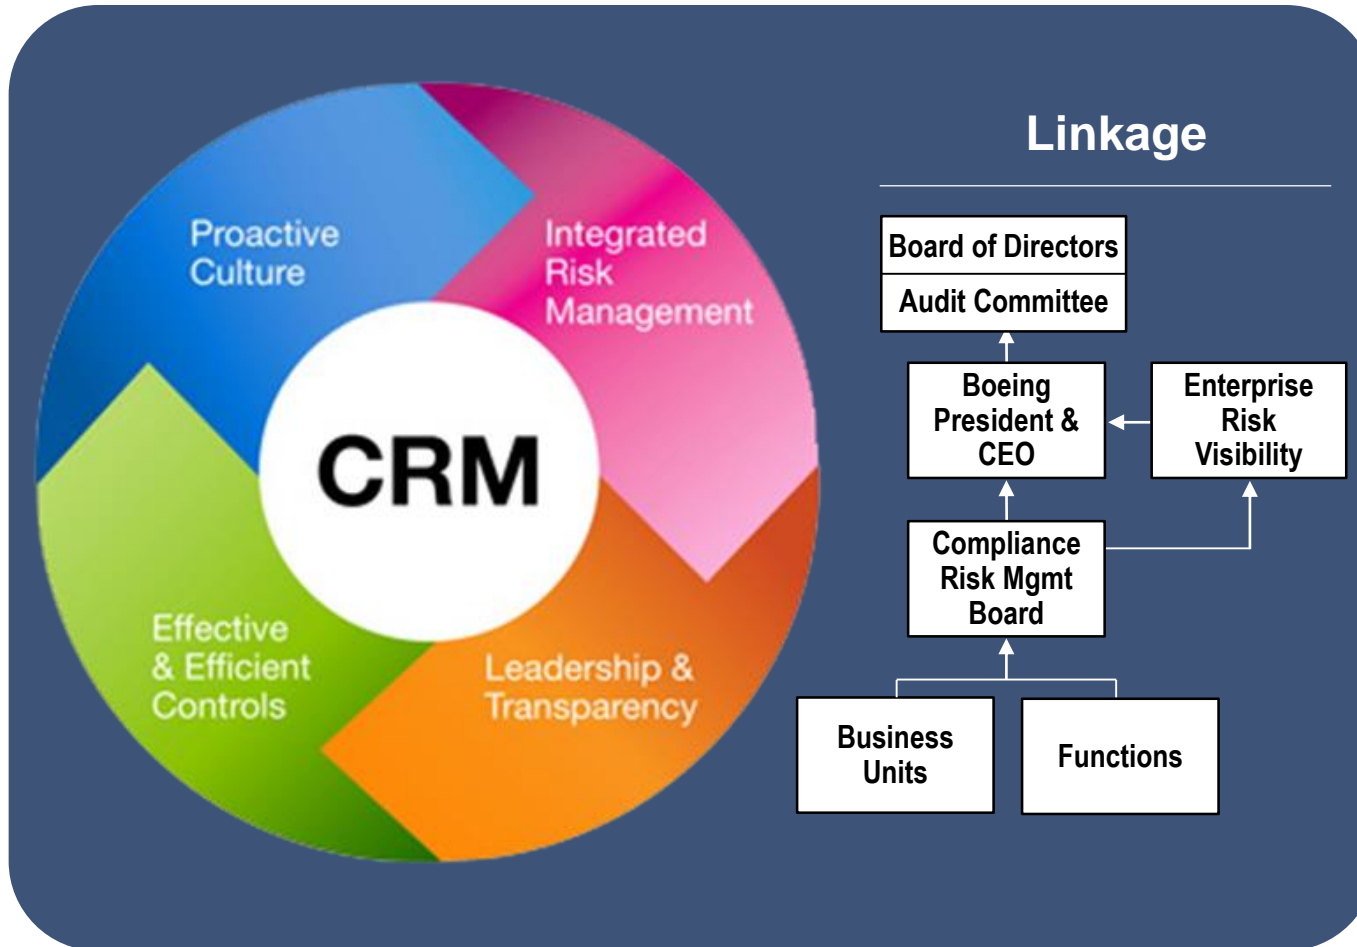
Proactive Culture

Integrated Risk Management

CRM

Effective & Efficient Controls

Leadership & Transparency

Linkage

Board of Directors

Audit Committee

Boeing President & CEO

Enterprise Risk Visibility

Compliance Risk Mgmt Board

Business Units

Functions